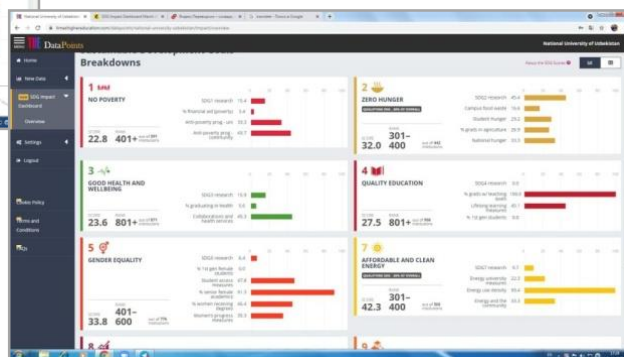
DataPoints

National University of Uzbekistan

Home
New Data
SDG Impact Dashboard
Overview
Settings
Logout
Cookie Policy
Terms and Conditions
FAQs

Breakdowns

1 NO POVERTY
SDG1 research 15.8
% financial aid poverty 0.4
Anti-poverty prog - uni 33.3
Anti-poverty prog - community 43.7
SCORE 22.8
RANK 401+

2 ZERO HUNGER
SDG2 research 45.4
Campus food waste 10.0
Student hunger 25.2
% grads in agriculture 20.8
National hunger 33.0
SCORE 32.0
RANK 301–400

3 GOOD HEALTH AND WELLBEING
SDG3 research 15.8
% graduating in Health 0.6
Collaborations and health services 45.3
SCORE 23.6
RANK 801+

4 QUALITY EDUCATION
SDG4 research 0.0
% grads w/ teaching qual. 100.0
Lifelong learning measures 45.1
% 1st gen students 0.0
SCORE 27.5
RANK 801+

5 GENDER EQUALITY
SDG5 research 6.4
% 1st gen female students 0.0
Student access measures 47.8
% senior female academics 61.3
% women receiving degrees 46.4
Women's progress measures 38.0
SCORE 33.8
RANK 401–600

7 AFFORDABLE AND CLEAN ENERGY
SDG7 research 9.7
Energy university measures 32.0
Energy use density 55.6
Energy and the community 51.0
SCORE 42.3
RANK 301–400